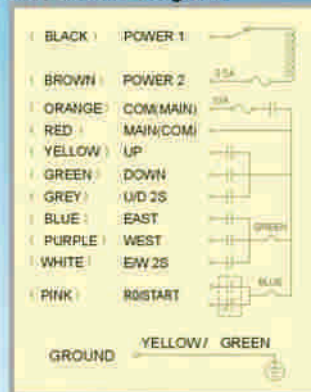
( BLACK ) POWER 1

( BROWN ) POWER 2

( ORANGE ) COM(MAIN)

( RED ) MAIN/COM

( YELLOW ) UP

( GREEN ) DOWN

( GREY ) U/D 2S

( BLUE ) EAST

( PURPLE ) WEST

( WHITE ) E/W 2S

( PINK ) R0/START

2.5A

10A

GREEN

BLUE

GROUND YELLOW / GREEN